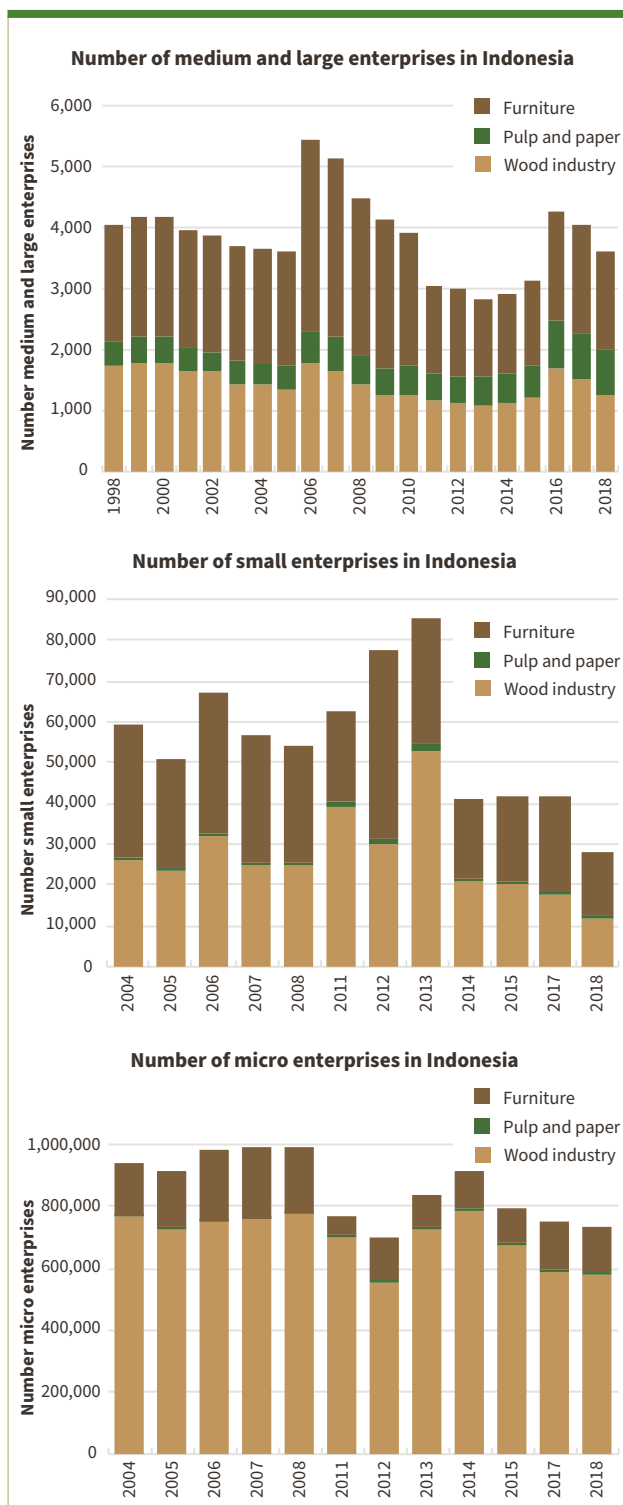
Number of medium and large enterprises in Indonesia

6,000
5,000
4,000
3,000
2,000
1,000
0

Number medium and large enterprises

Furniture
Pulp and paper
Wood industry

1998
2000
2002
2004
2006
2008
2010
2012
2014
2016
2018

Number of small enterprises in Indonesia

90,000
80,000
70,000
60,000
50,000
40,000
30,000
20,000
10,000
0

Number small enterprises

Furniture
Pulp and paper
Wood industry

2004
2005
2006
2007
2008
2011
2012
2013
2014
2015
2017
2018

Number of micro enterprises in Indonesia

Furniture
Pulp and paper
Wood industry

1,000,000
800,000
600,000
400,000
200,000
0

Number micro enterprises

2004
2005
2006
2007
2008
2011
2012
2013
2014
2015
2017
2018